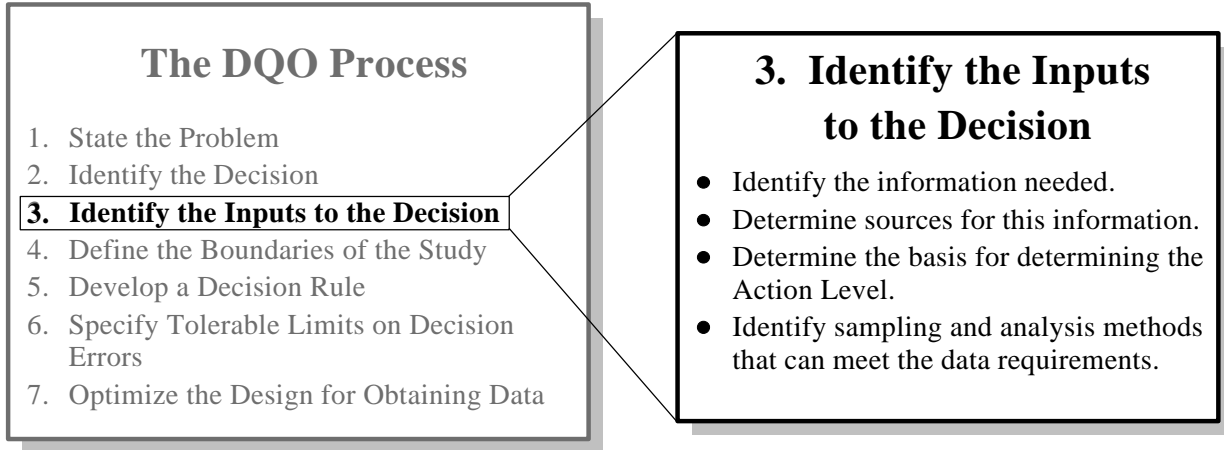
The DQO Process

1. State the Problem
2. Identify the Decision
3. Identify the Inputs to the Decision
4. Define the Boundaries of the Study
5. Develop a Decision Rule
6. Specify Tolerable Limits on Decision Errors
7. Optimize the Design for Obtaining Data

3. Identify the Inputs to the Decision

- Identify the information needed.
- Determine sources for this information.
- Determine the basis for determining the Action Level.
- Identify sampling and analysis methods that can meet the data requirements.